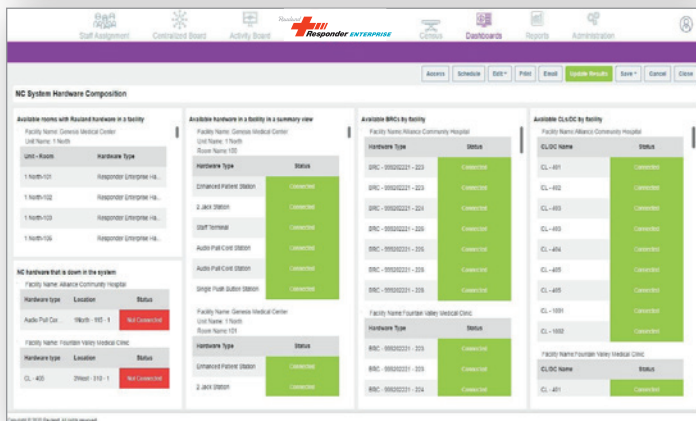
Staff Assignment Centralized Board Activity Board Rauland Responder ENTERPRISE Census Dashboards Reports Administration

Assess Schedule Edit Print Email Update Results Save Cancel Close

NC System Hardware Composition

Available rooms with Rauland hardware in a facility
Facility Name: Genesis Medical Center
Unit Name: 1 North

| Unit - Room | Hardware Type |
|---|---|
| 1 North-101 | Responder Enterprise Ha... |
| 1 North-102 | Responder Enterprise Ha... |
| 1 North-103 | Responder Enterprise Ha... |
| 1 North-104 | Responder Enterprise Ha... |

NC hardware that is down in the system
Facility Name: Alliance Community Hospital

| Hardware type | Location | Status |
|---|---|---|
| Audio Pull Co... | 1North - 115 - 1 | Not Connected |

Facility Name: Fountain Valley Medical Clinic

| Hardware type | Location | Status |
|---|---|---|
| CL - 405 | 2West - 310 - 1 | Not Connected |

Available hardware in a facility in a summary view
Facility Name: Genesis Medical Center
Unit Name: 1 North
Room Name: 100

| Hardware Type | Status |
|---|---|
| Enhanced Patient Station | Connected |
| 2 Jack Station | Connected |
| Staff Terminal | Connected |
| Audio Pull Cord Station | Connected |
| Audio Pull Cord Station | Connected |
| Single Push Button Station | Connected |

Facility Name: Genesis Medical Center
Unit Name: 1 North
Room Name: 101

| Hardware Type | Status |
|---|---|
| Enhanced Patient Station | Connected |
| 2 Jack Station | Connected |

Available BRCs by facility
Facility Name: Alliance Community Hospital

| Hardware Type | Status |
|---|---|
| BRC - 555202221 - 223 | Connected |
| BRC - 555202221 - 222 | Connected |
| BRC - 555202221 - 224 | Connected |
| BRC - 555202221 - 225 | Connected |
| BRC - 555202221 - 226 | Connected |
| BRC - 555202221 - 228 | Connected |
| BRC - 555202221 - 229 | Connected |

Facility Name: Fountain Valley Medical Clinic

| Hardware Type | Status |
|---|---|
| BRC - 555202221 - 223 | Connected |
| BRC - 555202221 - 225 | Connected |
| BRC - 555202221 - 224 | Connected |

Available CL/DC by facility
Facility Name: Alliance Community Hospital

| CL/DC Name | Status |
|---|---|
| CL - 401 | Connected |
| CL - 402 | Connected |
| CL - 403 | Connected |
| CL - 403 | Connected |
| CL - 404 | Connected |
| CL - 405 | Connected |
| CL - 405 | Connected |
| CL - 1001 | Connected |
| CL - 1002 | Connected |

Facility Name: Fountain Valley Medical Clinic

| CL/DC Name | Status |
|---|---|
| CL - 401 | Connected |

Copyright © 2020 Rauland. All rights reserved.